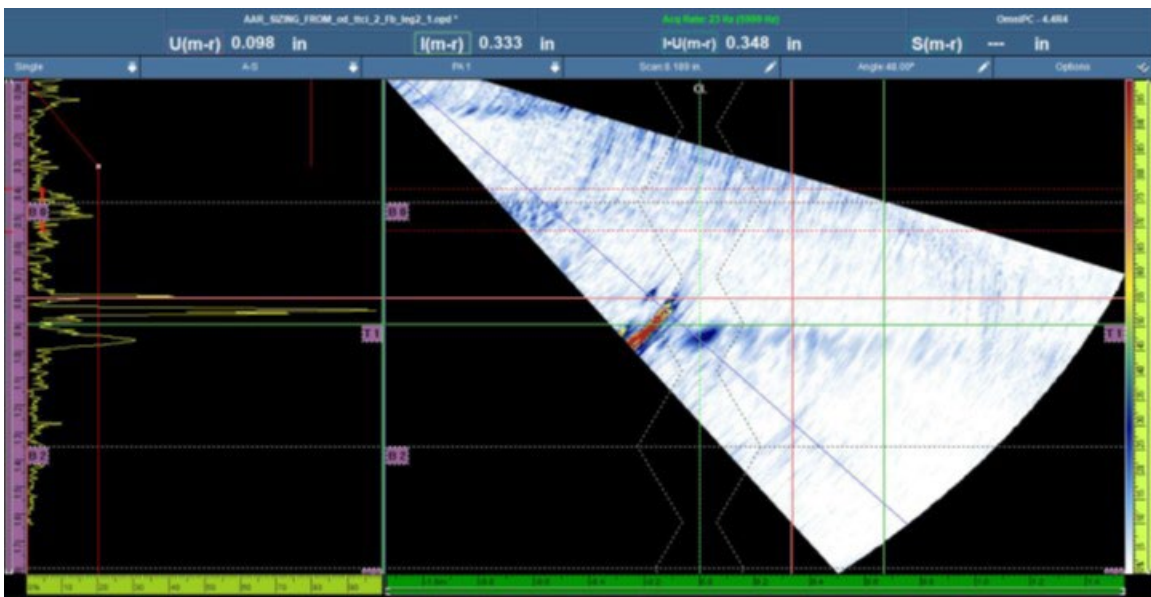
AAR_SIZING_FROM_od_ttcl_2_Fb_leg2_1.opd *

Acq Rate: 23 Hz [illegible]

OmniPC - 4.4R4

U(m-r) 0.098 in

I(m-r) 0.333 in

I-U(m-r) 0.348 in

S(m-r) --- in

Single

A-S

PA 1

Scan 0.189 in

Angle 48.00°

Options

CL

B 0

B 0

T 1

T 1

B 2

B 2